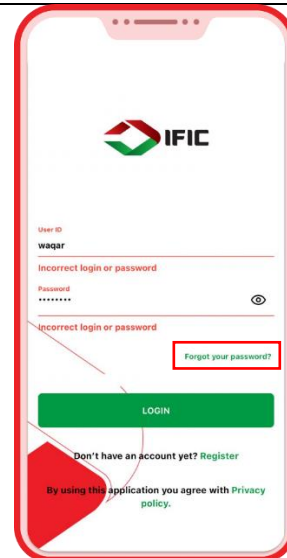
IFIC

User ID
waqar
Incorrect login or password

Password
••••••••
Incorrect login or password

Forgot your password?

LOGIN

Don't have an account yet? Register

By using this application you agree with Privacy policy.